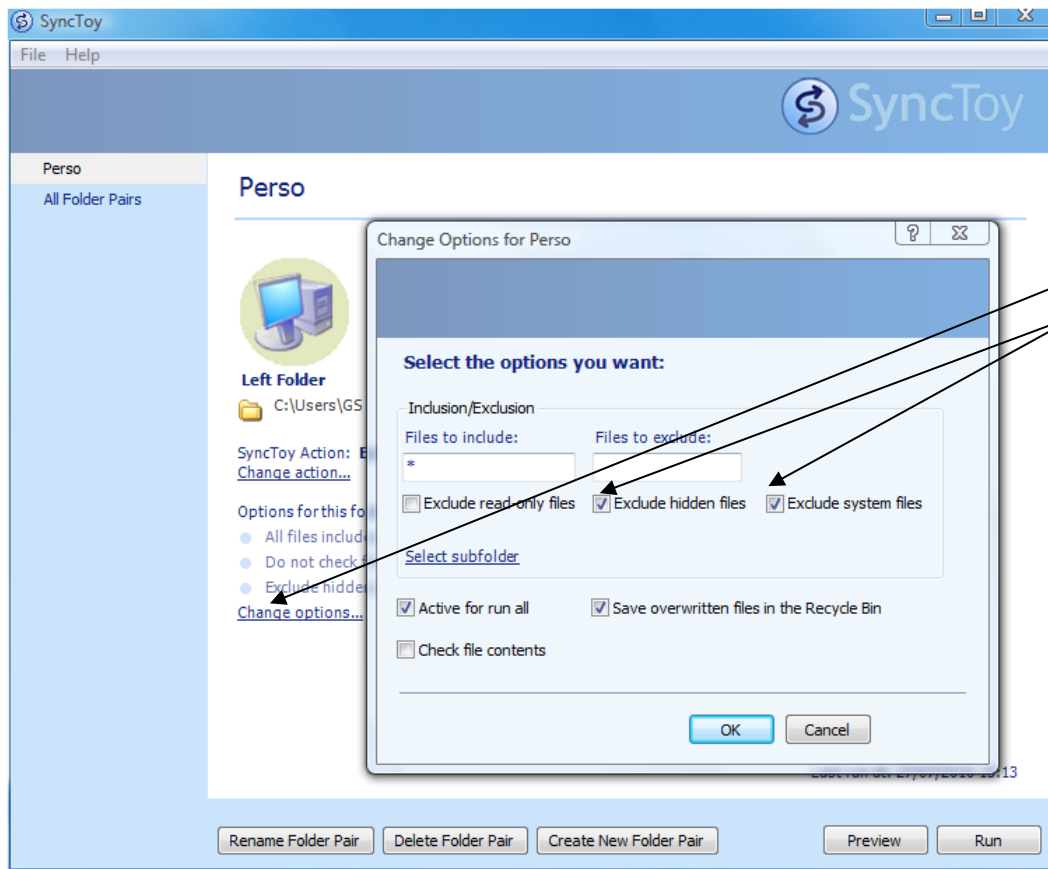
SyncToy
File Help
SyncToy
Perso
All Folder Pairs
Perso
Left Folder
C:\Users\GS
SyncToy Action: E
Change action...
Options for this fo
All files include
Do not check
Exclude hidden
Change options...
Change Options for Perso
?
Select the options you want:
Inclusion/Exclusion
Files to include:
*
Files to exclude:
Exclude read-only files
Exclude hidden files
Exclude system files
Select subfolder
Active for run all
Save overwritten files in the Recycle Bin
Check file contents
OK
Cancel
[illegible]13
Rename Folder Pair
Delete Folder Pair
Create New Folder Pair
Preview
Run